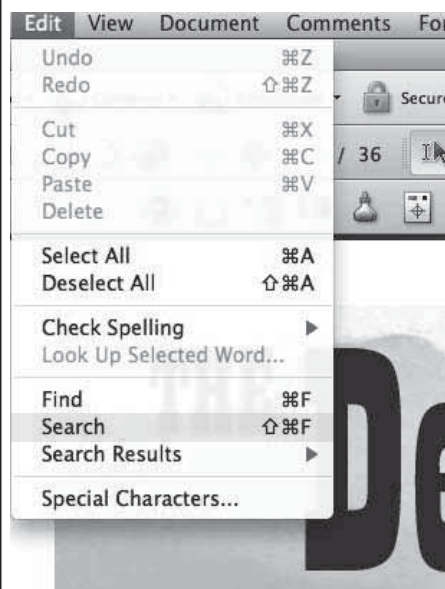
Edit View Document Comments For

Undo ⌘Z
Redo ⇧⌘Z

Cut ⌘X
Copy ⌘C
Paste ⌘V
Delete

Select All ⌘A
Deselect All ⇧⌘A

Check Spelling
Look Up Selected Word...

Find ⌘F
Search ⇧⌘F
Search Results

Special Characters...

Secur

/ 36

De